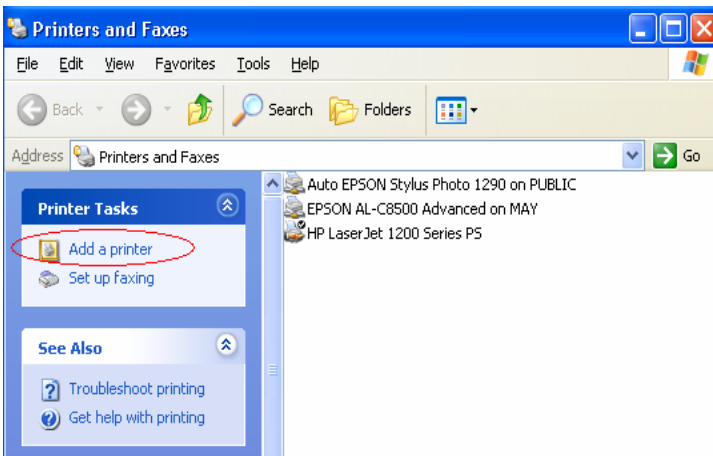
Printers and Faxes

File Edit View Favorites Tools Help

Back Search Folders

Address Printers and Faxes Go

Printer Tasks

Add a printer

Set up faxing

See Also

Troubleshoot printing

Get help with printing

Auto EPSON Stylus Photo 1290 on PUBLIC

EPSON AL-C8500 Advanced on MAY

HP LaserJet 1200 Series PS